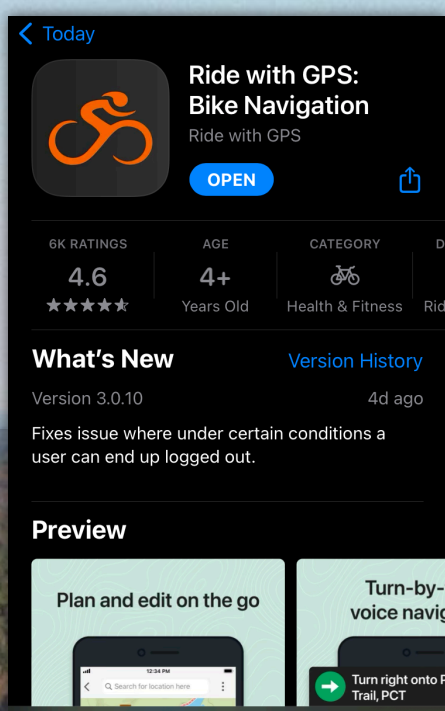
< Today

Ride with GPS: Bike Navigation
Ride with GPS

OPEN

6K RATINGS
4.6
★★★★★

AGE
4+
Years Old

CATEGORY
Health & Fitness

D
Rid

What's New
Version History

Version 3.0.10
4d ago

Fixes issue where under certain conditions a user can end up logged out.

Preview

Plan and edit on the go

12:34 PM
Search for location here

Turn-by-
voice navig

Turn right onto P
Trail, PCT